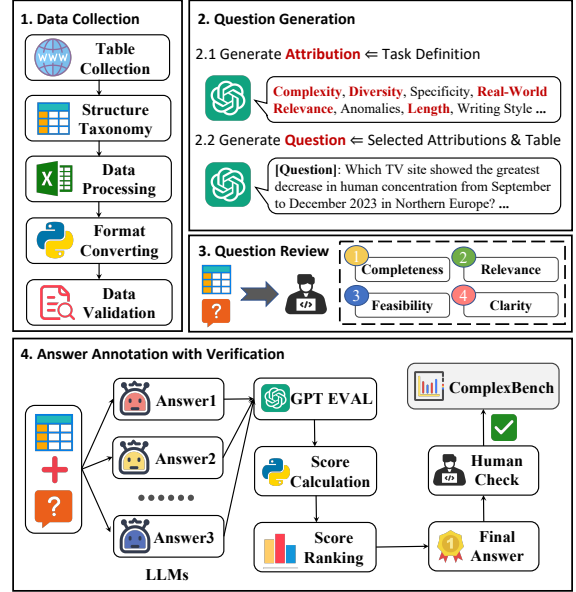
1. Data Collection

Table Collection

Structure Taxonomy

Data Processing

Format Converting

Data Validation

2. Question Generation

2.1 Generate Attribution ⇐ Task Definition

Complexity, Diversity, Specificity, Real-World Relevance, Anomalies, Length, Writing Style ...

2.2 Generate Question ⇐ Selected Attributions & Table

[Question]: Which TV site showed the greatest decrease in human concentration from September to December 2023 in Northern Europe? ...

3. Question Review

1 Completeness

2 Relevance

3 Feasibility

4 Clarity

4. Answer Annotation with Verification

Answer1

Answer2

••••••

Answer3

LLMs

GPT EVAL

Score Calculation

Score Ranking

Final Answer

Human Check

ComplexBench